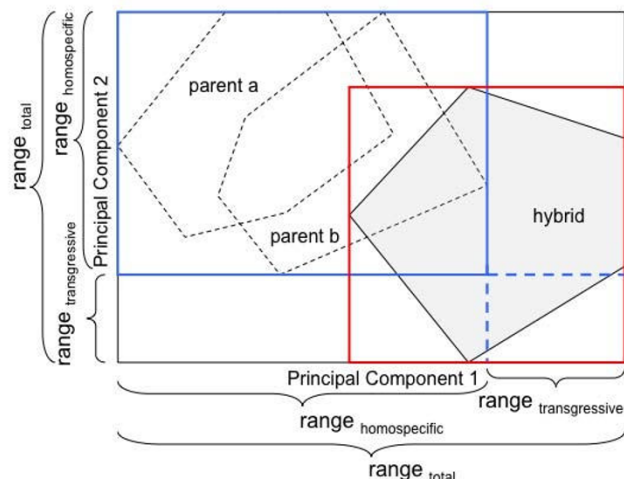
range $_{total}$

range $_{homospecific}$

range $_{transgressive}$

Principal Component 2

parent a

parent b

hybrid

Principal Component 1

range $_{transgressive}$

range $_{homospecific}$

range $_{total}$